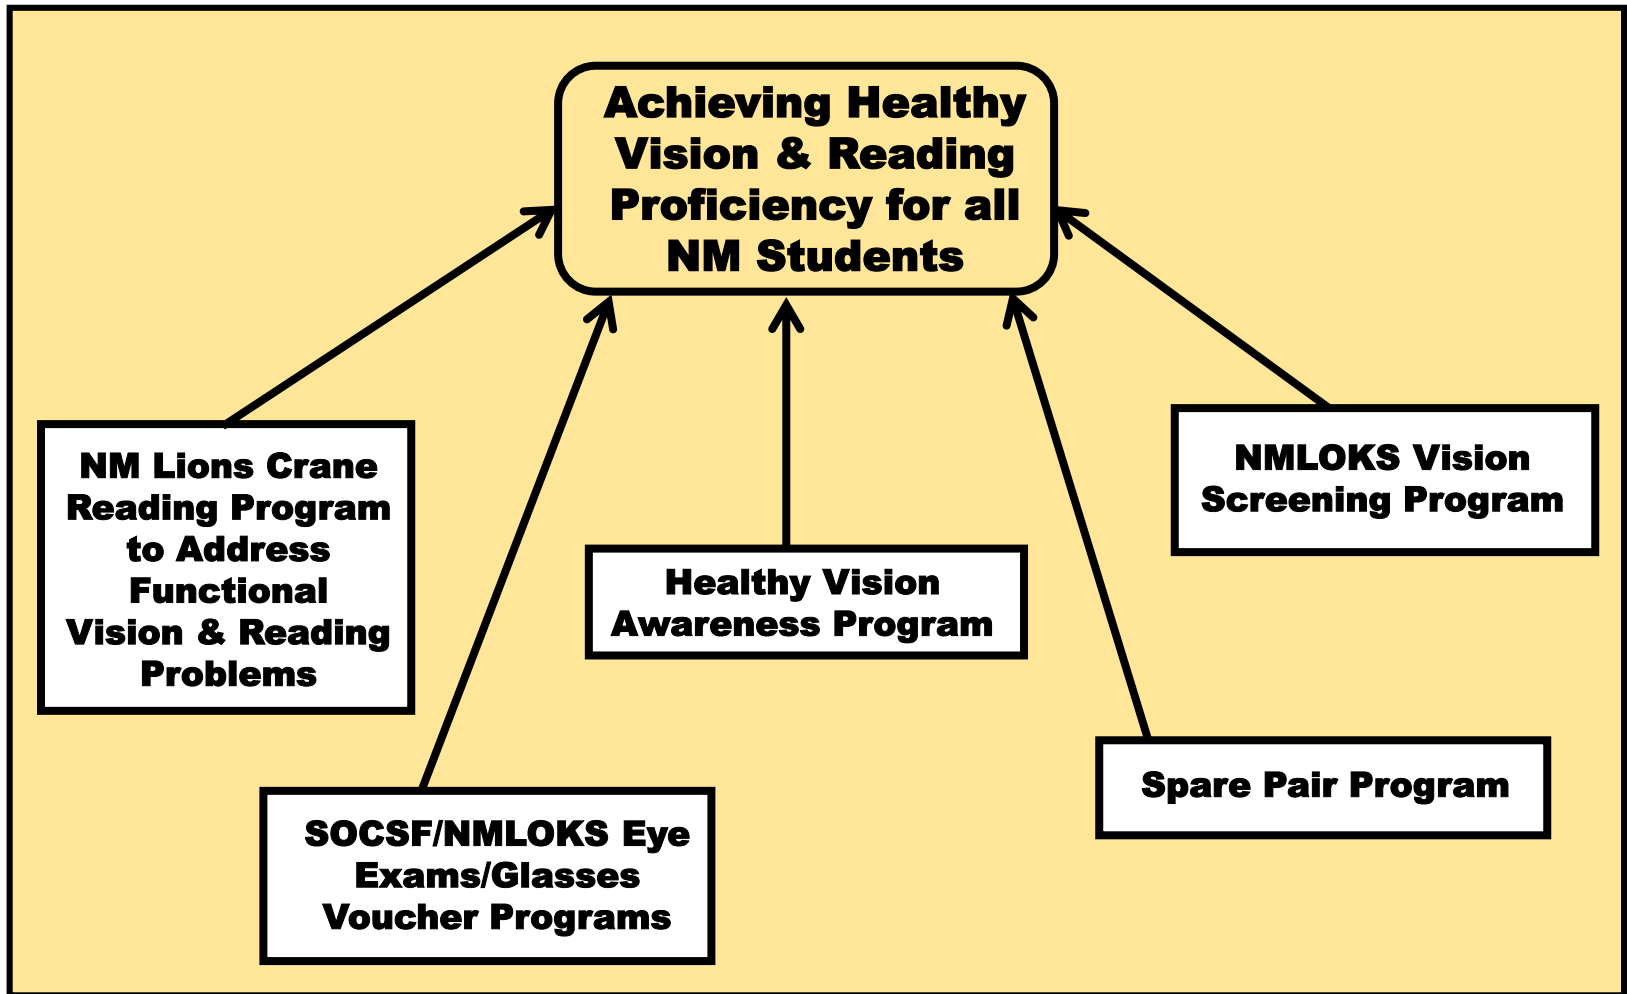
Achieving Healthy Vision & Reading Proficiency for all NM Students

NM Lions Crane Reading Program to Address Functional Vision & Reading Problems

Healthy Vision Awareness Program

NMLOKS Vision Screening Program

SOCSF/NMLOKS Eye Exams/Glasses Voucher Programs

Spare Pair Program